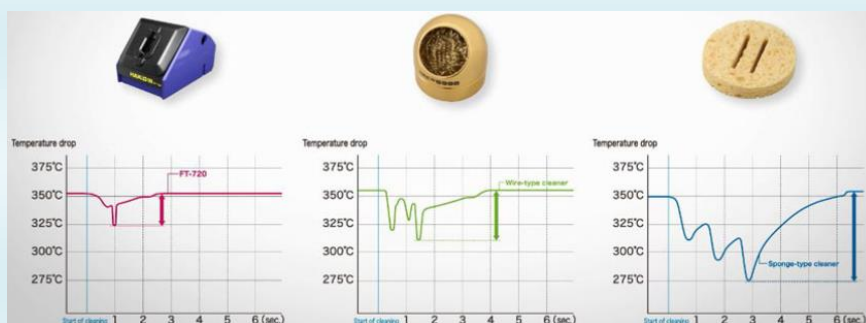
HAKKO

Temperature drop
375℃
350℃
325℃
300℃
275℃
FT-720
Start of cleaning 1 2 3 4 5 6 (sec.)

Temperature drop
375℃
350℃
325℃
300℃
275℃
Wire-type cleaner
Start of cleaning 1 2 3 4 5 6 (sec.)

Temperature drop
375℃
350℃
325℃
300℃
275℃
Sponge-type cleaner
Start of cleaning 1 2 3 4 5 6 (sec.)